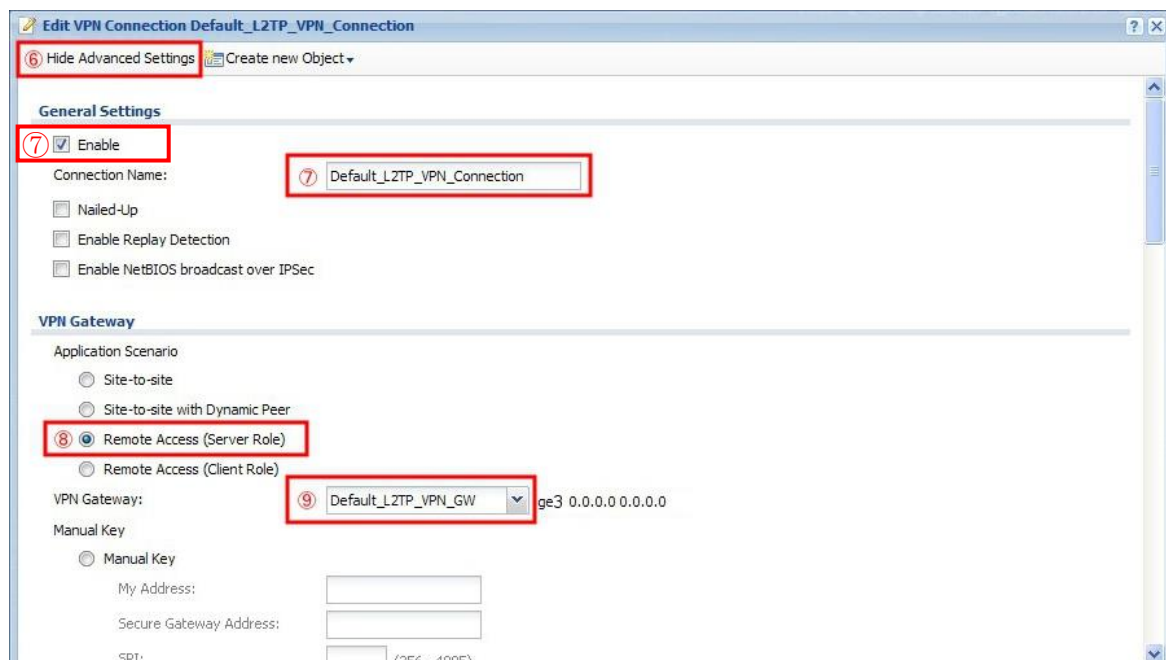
Edit VPN Connection Default_L2TP_VPN_Connection

⑥ Hide Advanced Settings  Create new Object

General Settings

⑦ Enable

Connection Name: ⑦ Default_L2TP_VPN_Connection

Nailed-Up

Enable Replay Detection

Enable NetBIOS broadcast over IPSec

VPN Gateway

Application Scenario

Site-to-site

Site-to-site with Dynamic Peer

⑧ Remote Access (Server Role)

Remote Access (Client Role)

VPN Gateway: ⑨ Default_L2TP_VPN_GW ge3 0.0.0.0 0.0.0.0

Manual Key

Manual Key

My Address:

Secure Gateway Address:

SPI: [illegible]